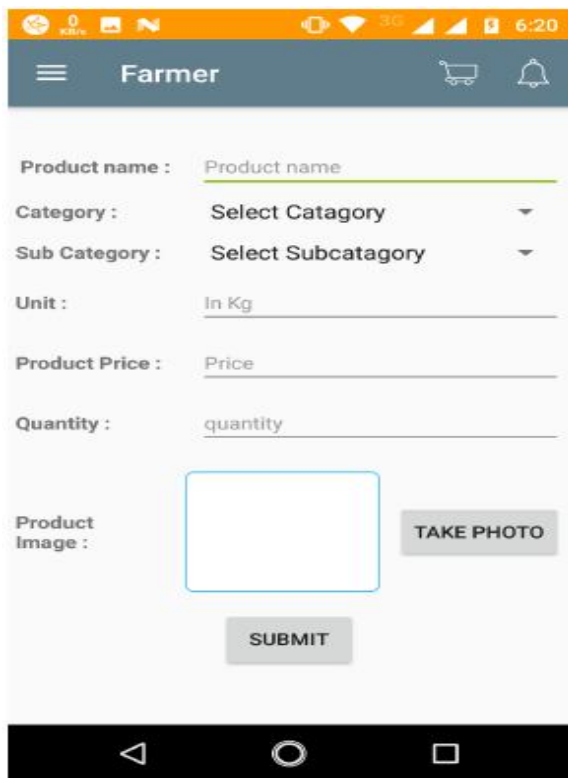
0 KB/s 3G 6:20

Farmer

Product name : Product name

Category : Select Catagory

Sub Category : Select Subcatagory

Unit : In Kg

Product Price : Price

Quantity : quantity

Product Image :

TAKE PHOTO

SUBMIT